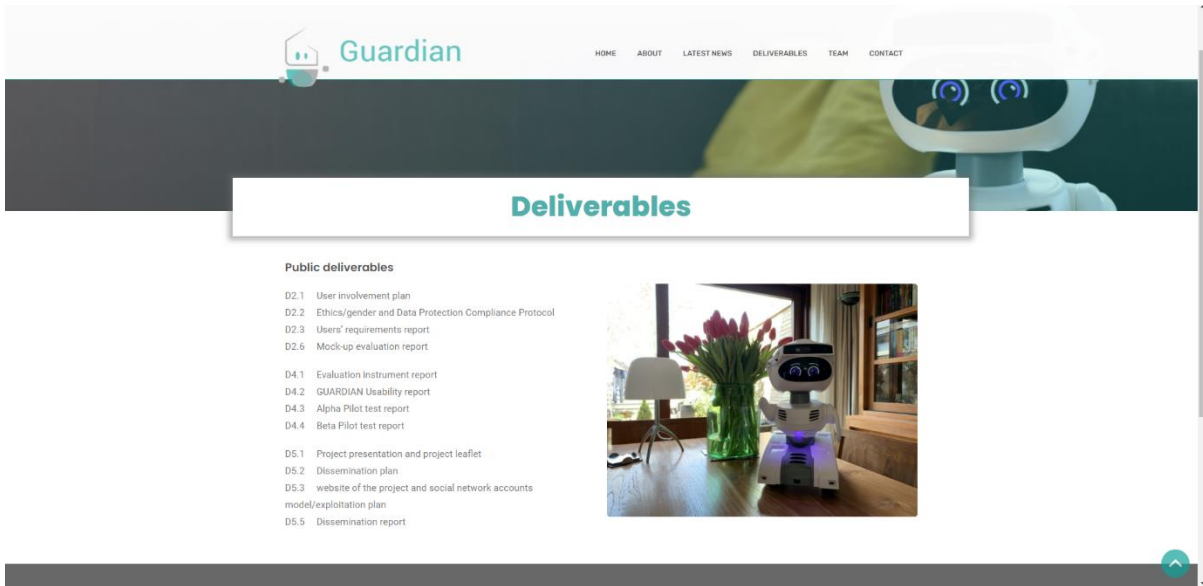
Guardian

HOME ABOUT LATEST NEWS DELIVERABLES TEAM CONTACT

Deliverables

Public deliverables

D2.1 User involvement plan
D2.2 Ethics/gender and Data Protection Compliance Protocol
D2.3 Users' requirements report
D2.6 Mock-up evaluation report

D4.1 Evaluation instrument report
D4.2 GUARDIAN Usability report
D4.3 Alpha Pilot test report
D4.4 Beta Pilot test report

D5.1 Project presentation and project leaflet
D5.2 Dissemination plan
D5.3 website of the project and social network accounts
model/exploitation plan
D5.5 Dissemination report